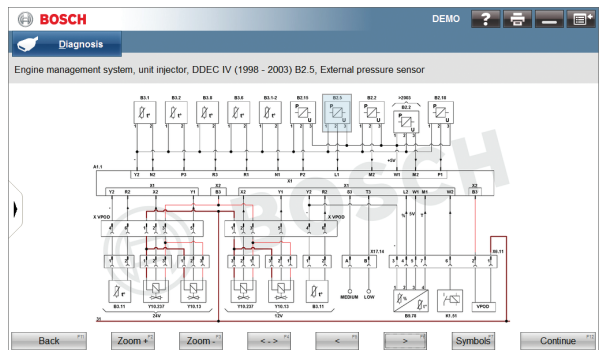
BOSCH

DEMO

Diagnosis

Engine management system, unit injector, DDEC IV (1998 - 2003) B2.5, External pressure sensor

B3.1 B3.2 B3.8 B3.6 B3.1.2 B2.15 B2.5 B2.2 >2003 B2.3 B2.18

P U P U P U P U P U

A1.1

Y2 N2 P3 R3 R1 N1 P2 L1 M2 W1 M1 P1

X1

X2 X1 X2 X1 X2

Y2 X2 Y1 A2 Y1 Y2 R2 S1 S3 T3 L2 W1 M1 M2 B3

X VPOD X VPOD

X17.14

MEDIUM LOW

B3.11 Y10.237 Y10.13 Y10.237 Y10.13 B3.11 B5.78 K1.51 VPOD

24V 12V

B0.11

Back Zoom + Zoom - < - > < > Symbols Continue